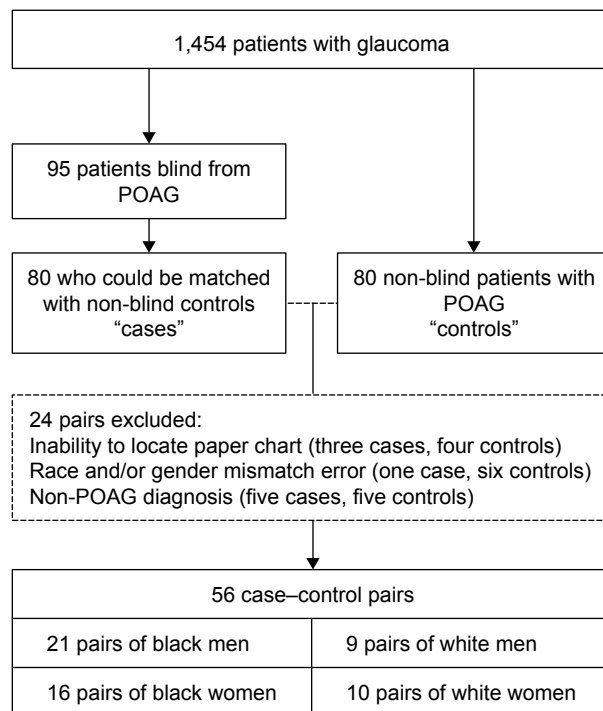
1,454 patients with glaucoma

95 patients blind from POAG

80 who could be matched with non-blind controls "cases"

80 non-blind patients with POAG "controls"

24 pairs excluded:
Inability to locate paper chart (three cases, four controls)
Race and/or gender mismatch error (one case, six controls)
Non-POAG diagnosis (five cases, five controls)

56 case–control pairs

| 21 pairs of black men | 9 pairs of white men |
|---|---|
| 16 pairs of black women | 10 pairs of white women |